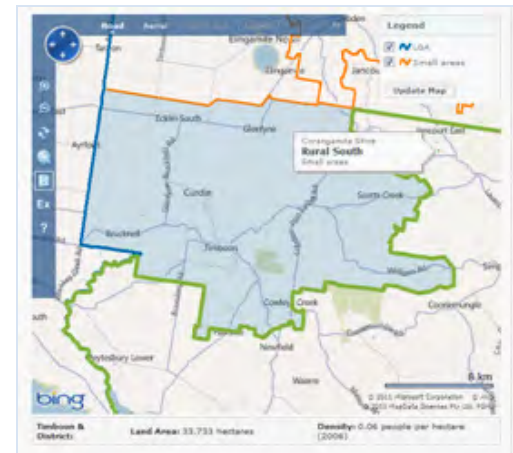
Road Aerial

Legend
LGA
Small areas
Update Map

Terang
Ecklin South
Glenfyne
Ayrford
Cudgee
Bruckwell
Timboon
Cowley
Creek
Newfield
Peterborough
Waarre
Cooriemungle
Scotts Creek
Simpson

Corangamite Shire
Rural South
Small areas

5 km
© 2011 Microsoft Corporation
© 2011 MapData Sciences Pty Ltd, PSMA

bing

Timboon & District:
Land Area: 33,733 hectares
Density: 0.06 people per hectare (2006)